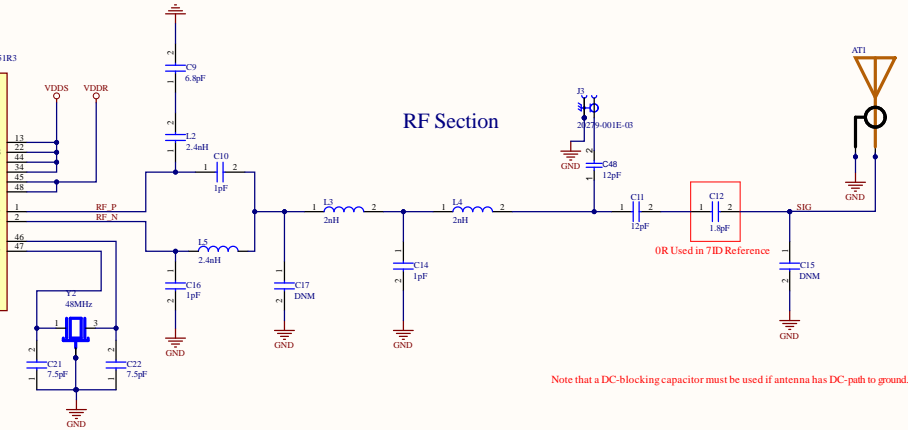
61R3

VDDS VDDR

13
22
44
34
45
48

1 RF_P
2 RF_N

46
47

Y2
48MHz
1 3

C21
7.5pF
C22
7.5pF
GND

C9
6.8pF
L2
2.4nH
C10
1pF
1 2
L5
2.4nH
C16
1pF
GND

RF Section

L3
2nH
1 2
C17
DNM
GND
C14
1pF
GND
L4
2nH
1 2

J3
20279-001E-03
GND
C48
12pF
C11
12pF
1 2
C12
1.8pF
1 2
0R Used in 7ID Reference
SIG
C15
DNM
GND

AT1
GND

Note that a DC-blocking capacitor must be used if antenna has DC-path to ground.